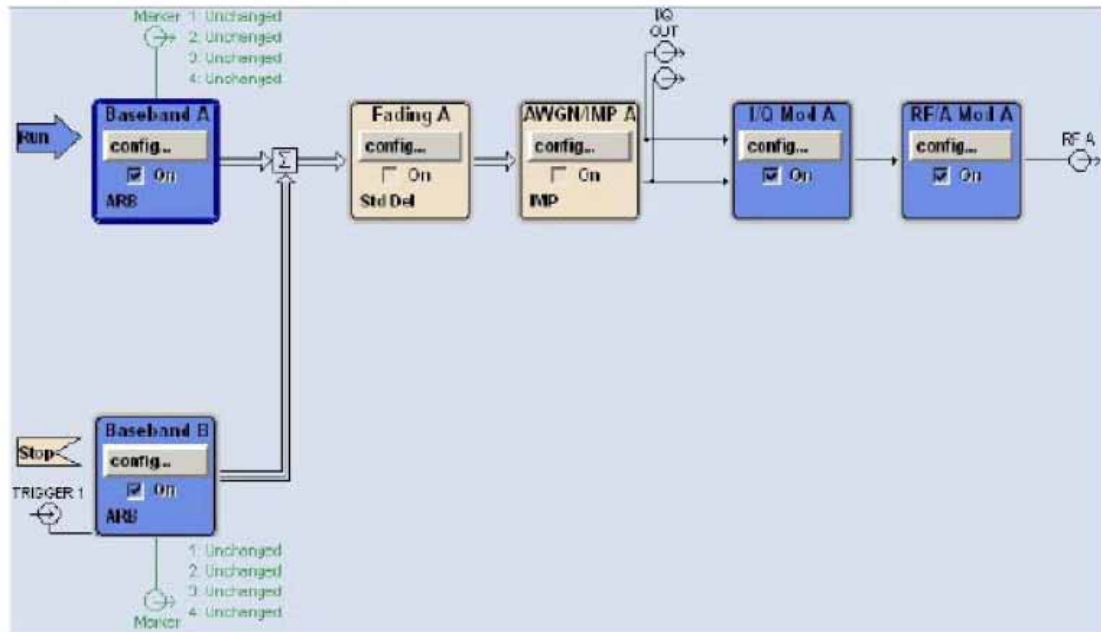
Marker 1: Unchanged
2: Unchanged
3: Unchanged
4: Unchanged

I/Q OUT

Run

Baseband A
config...
On
ARB

$\Sigma$

Fading A
config...
On
Std Del

AWGN/IMP A
config...
On
IMP

I/Q Mod A
config...
On

RF/A Mod A
config...
On

RF A

Stop

Baseband B
config...
On
ARB

TRIGGER 1

1: Unchanged
2: Unchanged
3: Unchanged
4: Unchanged
Marker